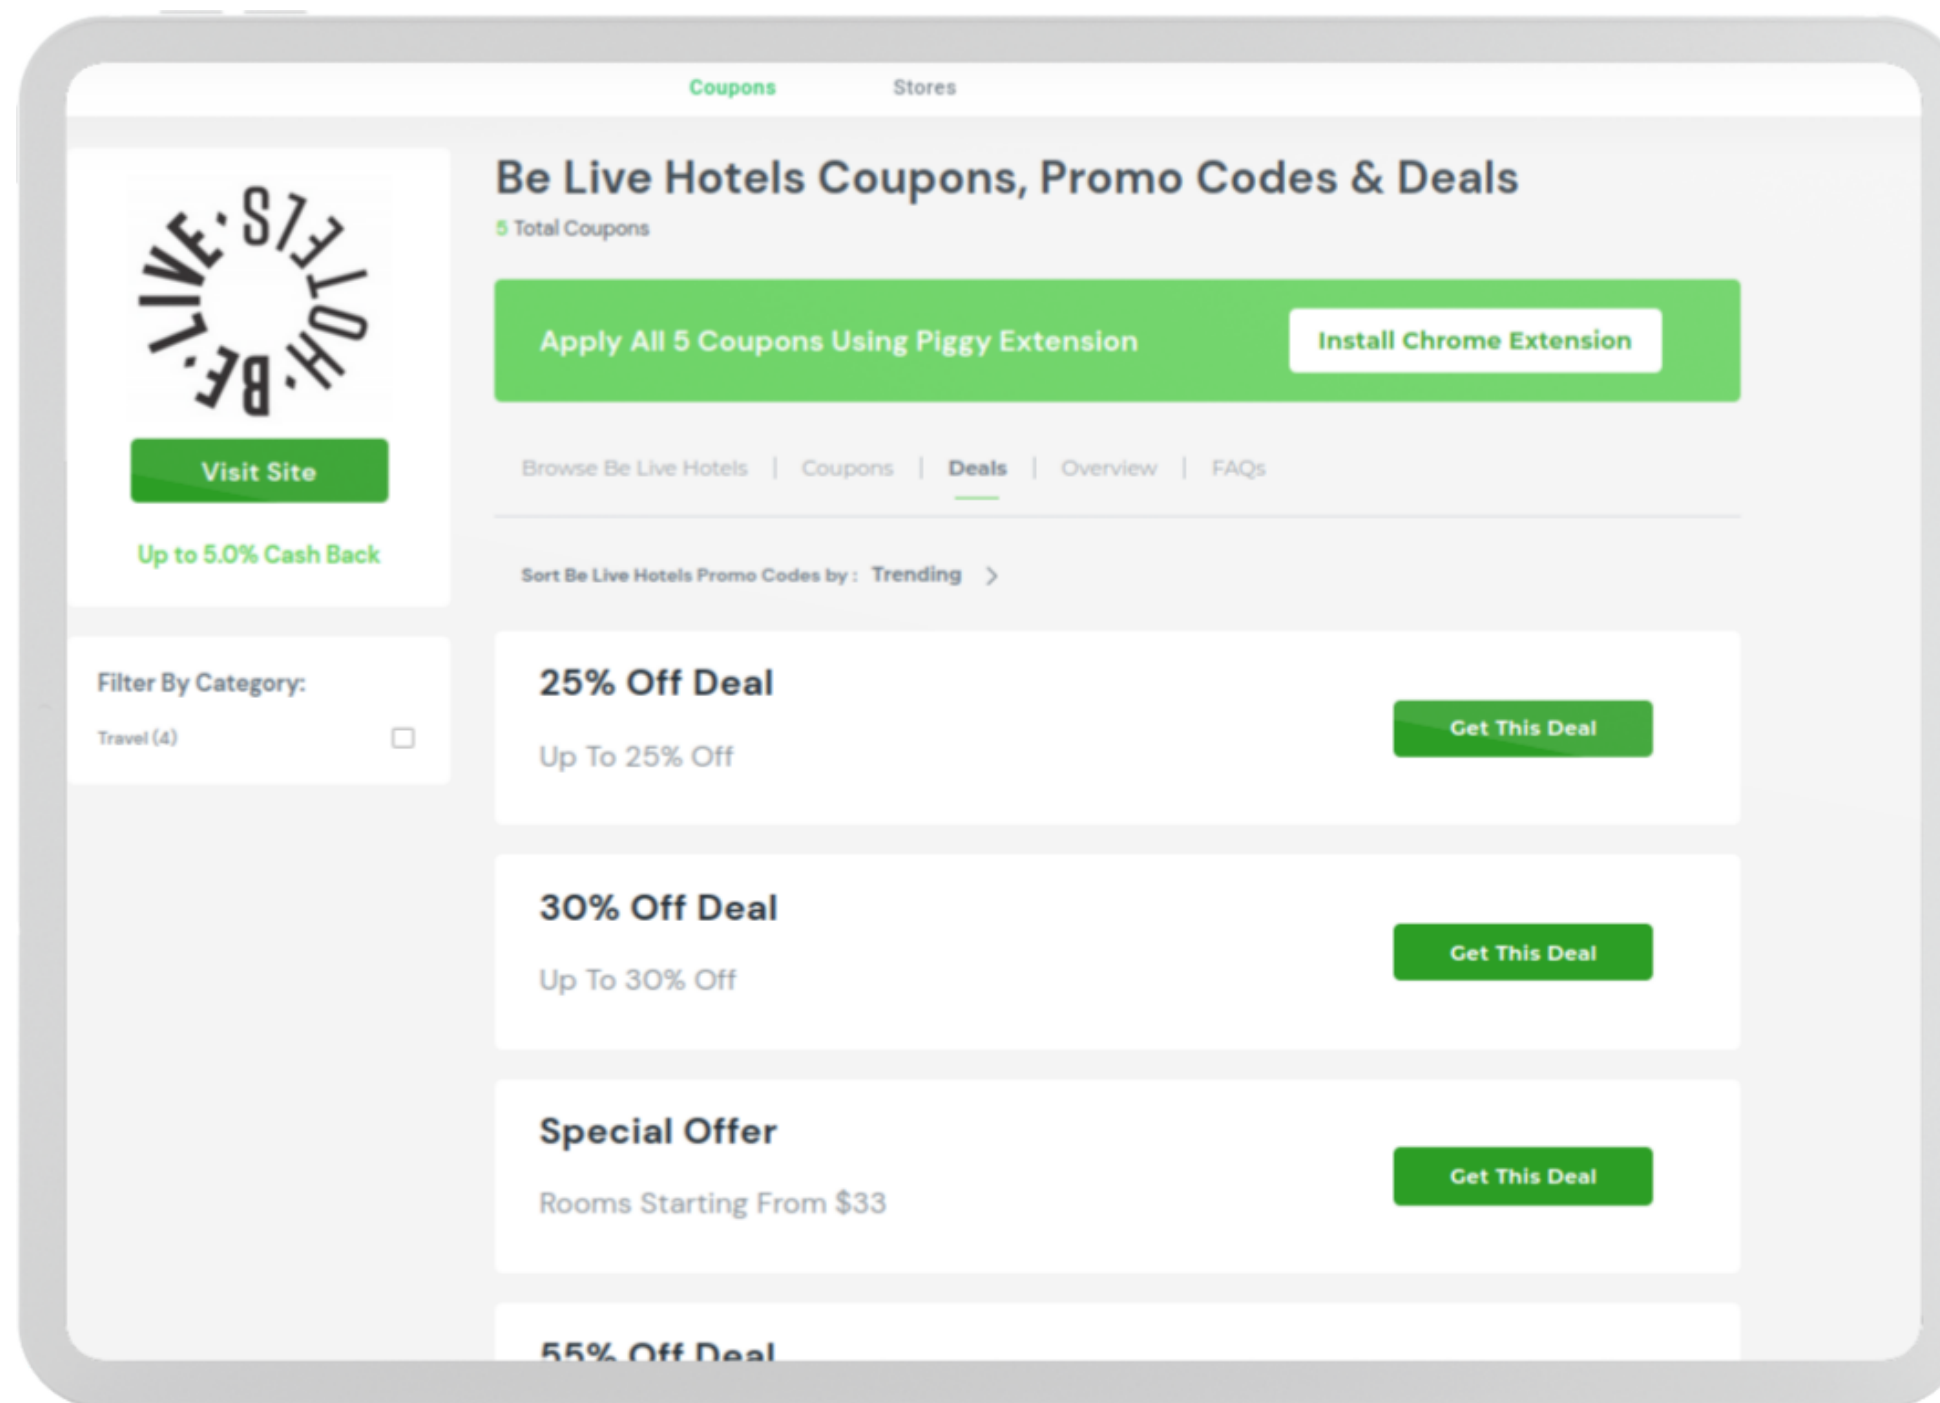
Coupons Stores

BE·LIVE·HOTELS·

Visit Site

Up to 5.0% Cash Back

Filter By Category:

Travel (4)

Be Live Hotels Coupons, Promo Codes & Deals

5 Total Coupons

Apply All 5 Coupons Using Piggy Extension

Install Chrome Extension

Browse Be Live Hotels | Coupons | Deals | Overview | FAQs

Sort Be Live Hotels Promo Codes by : Trending

25% Off Deal

Up To 25% Off

Get This Deal

30% Off Deal

Up To 30% Off

Get This Deal

Special Offer

Rooms Starting From $33

Get This Deal

55% Off Deal